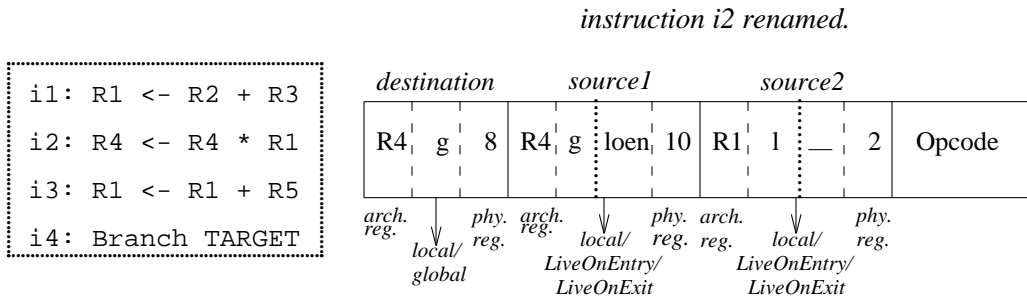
instruction i2 renamed.

i1: R1 <- R2 + R3
i2: R4 <- R4 * R1
i3: R1 <- R1 + R5
i4: Branch TARGET

destination source1 source2

| R4 | g | 8 | R4 | g | loen | 10 | R1 | l | _ | 2 | Opcode |
|---|---|---|---|---|---|---|---|---|---|---|---|

arch. reg. local/ global phy. reg. arch. reg. local/ LiveOnEntry/ LiveOnExit phy. reg. arch. reg. local/ LiveOnEntry/ LiveOnExit phy. reg.